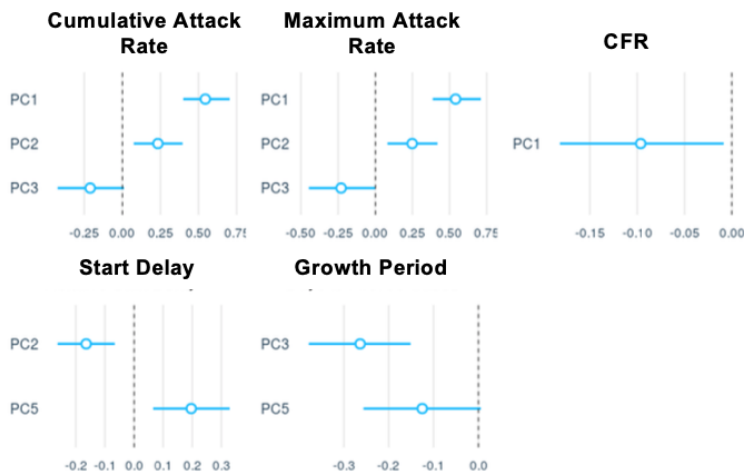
Cumulative Attack Rate

PC1
PC2
PC3

-0.25 0.00 0.25 0.50 0.75

Maximum Attack Rate

PC1
PC2
PC3

-0.50 -0.25 0.00 0.25 0.50 0.75

CFR

PC1

-0.15 -0.10 -0.05 0.00

Start Delay

PC2
PC5

-0.2 -0.1 0.0 0.1 0.2 0.3

Growth Period

PC3
PC5

-0.3 -0.2 -0.1 0.0